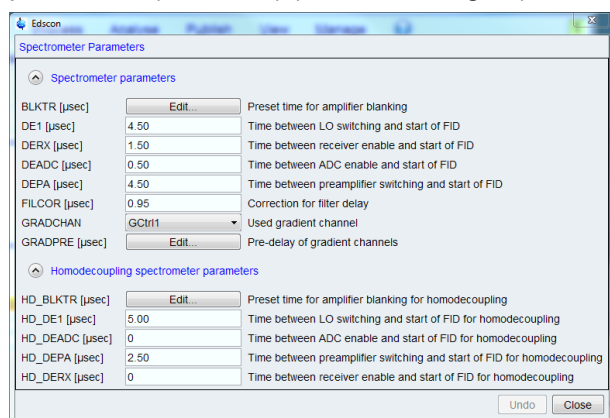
Edscon

Spectrometer Parameters

Spectrometer parameters

| | | |
|---|---|---|
| BLKTR [µsec] | Edit... | Preset time for amplifier blanking |
| DE1 [µsec] | 4.50 | Time between LO switching and start of FID |
| DERX [µsec] | 1.50 | Time between receiver enable and start of FID |
| DEADC [µsec] | 0.50 | Time between ADC enable and start of FID |
| DEPA [µsec] | 4.50 | Time between preamplifier switching and start of FID |
| FILCOR [µsec] | 0.95 | Correction for filter delay |
| GRADCHAN | GCtrl1 | Used gradient channel |
| GRADPRE [µsec] | Edit... | Pre-delay of gradient channels |

Homodecoupling spectrometer parameters

| | | |
|---|---|---|
| HD_BLKTR [µsec] | Edit... | Preset time for amplifier blanking for homodecoupling |
| HD_DE1 [µsec] | 5.00 | Time between LO switching and start of FID for homodecoupling |
| HD_DEADC [µsec] | 0 | Time between ADC enable and start of FID for homodecoupling |
| HD_DEPA [µsec] | 2.50 | Time between preamplifier switching and start of FID for homodecoupling |
| HD_DERX [µsec] | 0 | Time between receiver enable and start of FID for homodecoupling |

Undo Close